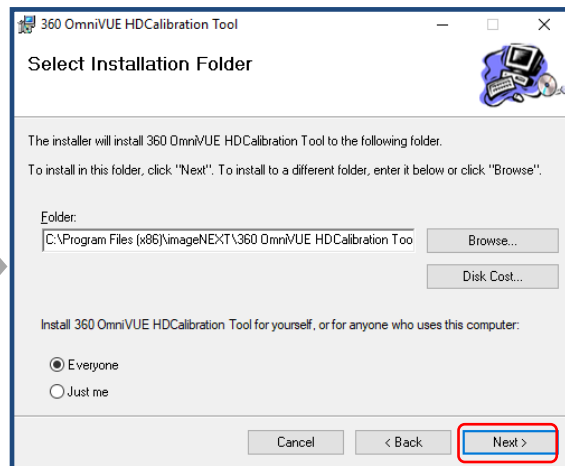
360 OmniVUE HDCalibration Tool

Select Installation Folder

The installer will install 360 OmniVUE HDCalibration Tool to the following folder.

To install in this folder, click "Next". To install to a different folder, enter it below or click "Browse".

Folder:

C:\Program Files (x86)\imageNEXT\360 OmniVUE HDCalibration Too

Browse...

Disk Cost...

Install 360 OmniVUE HDCalibration Tool for yourself, or for anyone who uses this computer:

Everyone

Just me

Cancel

< Back

Next >